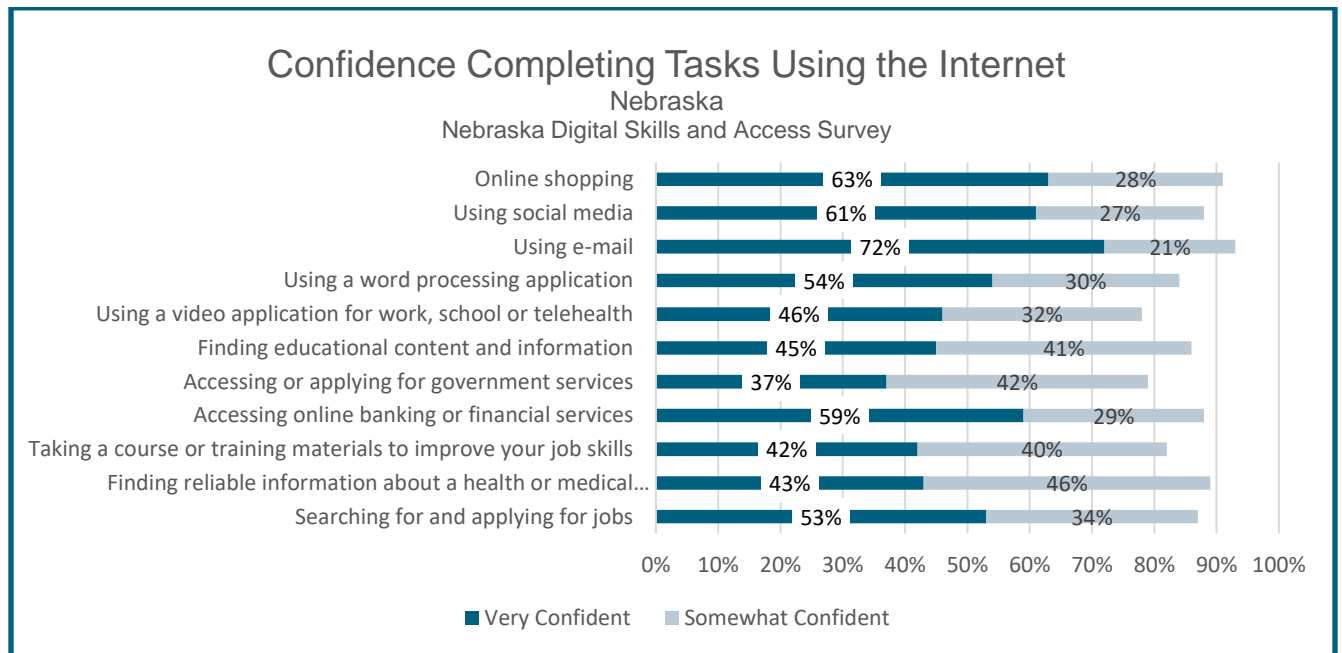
Confidence Completing Tasks Using the Internet
Nebraska
Nebraska Digital Skills and Access Survey

Online shopping 63% 28%
Using social media 61% 27%
Using e-mail 72% 21%
Using a word processing application 54% 30%
Using a video application for work, school or telehealth 46% 32%
Finding educational content and information 45% 41%
Accessing or applying for government services 37% 42%
Accessing online banking or financial services 59% 29%
Taking a course or training materials to improve your job skills 42% 40%
Finding reliable information about a health or medical… 43% 46%
Searching for and applying for jobs 53% 34%

0% 10% 20% 30% 40% 50% 60% 70% 80% 90% 100%

Very Confident Somewhat Confident